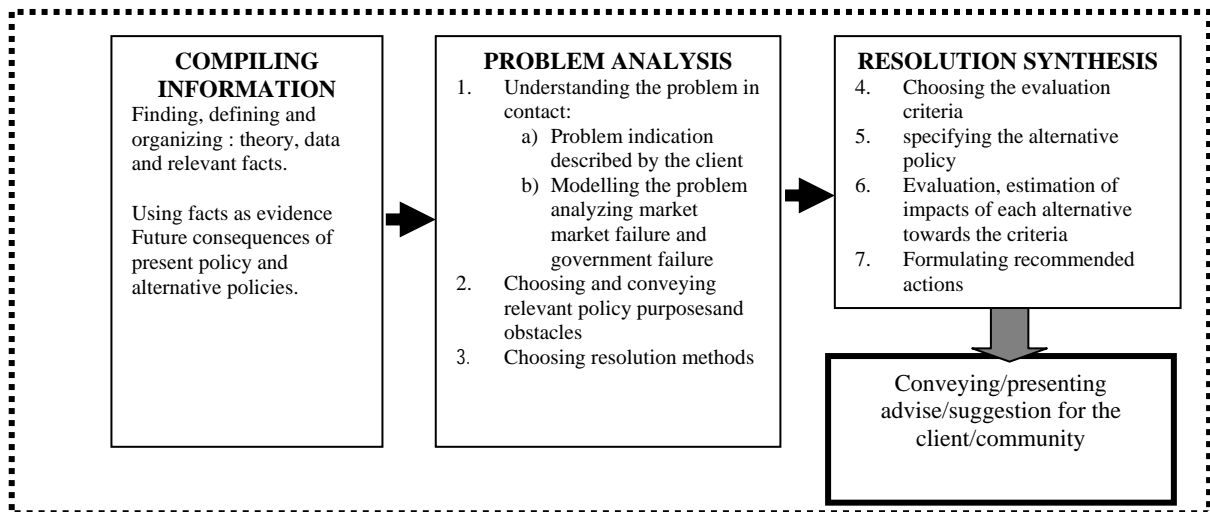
COMPILING INFORMATION
Finding, defining and organizing : theory, data and relevant facts.

Using facts as evidence Future consequences of present policy and alternative policies.

PROBLEM ANALYSIS
1. Understanding the problem in contact:
a) Problem indication described by the client
b) Modelling the problem analyzing market market failure and government failure
2. Choosing and conveying relevant policy purposesand obstacles
3. Choosing resolution methods

RESOLUTION SYNTHESIS
4. Choosing the evaluation criteria
5. specifying the alternative policy
6. Evaluation, estimation of impacts of each alternative towards the criteria
7. Formulating recommended actions

Conveying/presenting advise/suggestion for the client/community